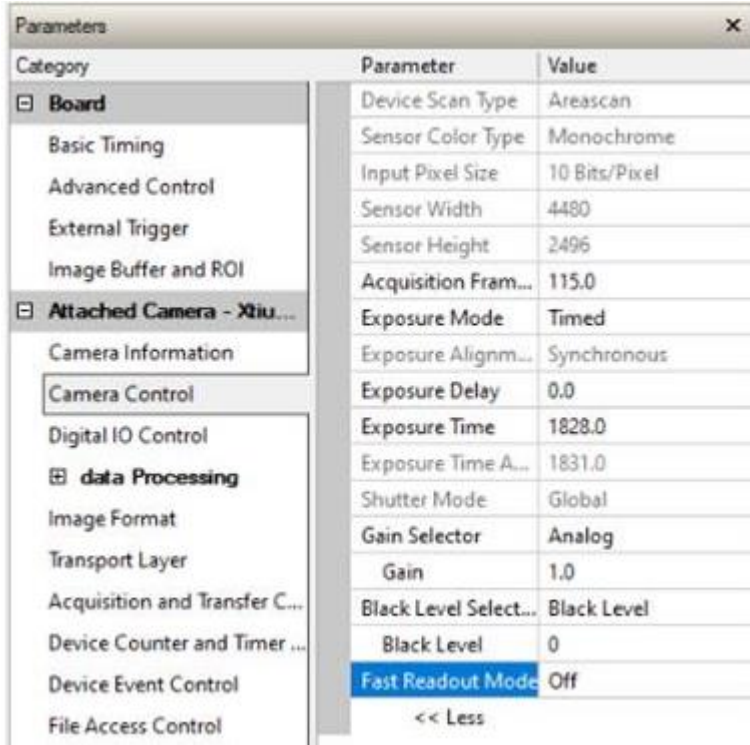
Parameters ×

Category

⊟ Board
Basic Timing
Advanced Control
External Trigger
Image Buffer and ROI
⊟ Attached Camera - Xtiu...
Camera Information
Camera Control
Digital IO Control
⊞ data Processing
Image Format
Transport Layer
Acquisition and Transfer C...
Device Counter and Timer ...
Device Event Control
File Access Control

| Parameter | Value |
|---|---|
| Device Scan Type | Areascan |
| Sensor Color Type | Monochrome |
| Input Pixel Size | 10 Bits/Pixel |
| Sensor Width | 4480 |
| Sensor Height | 2496 |
| Acquisition Fram... | 115.0 |
| Exposure Mode | Timed |
| Exposure Alignm... | Synchronous |
| Exposure Delay | 0.0 |
| Exposure Time | 1828.0 |
| Exposure Time A... | 1831.0 |
| Shutter Mode | Global |
| Gain Selector | Analog |
| Gain | 1.0 |
| Black Level Select... | Black Level |
| Black Level | 0 |
| Fast Readout Mode | Off |
| << Less | |